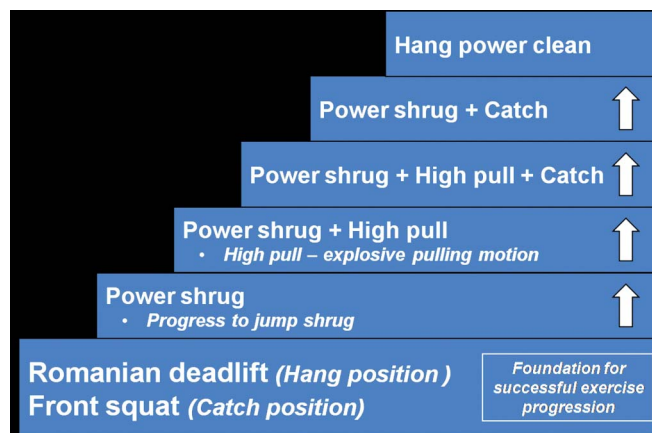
Hang power clean

Power shrug + Catch

Power shrug + High pull + Catch

Power shrug + High pull
• High pull – explosive pulling motion

Power shrug
• Progress to jump shrug

Romanian deadlift (Hang position )
Front squat (Catch position)

Foundation for successful exercise progression